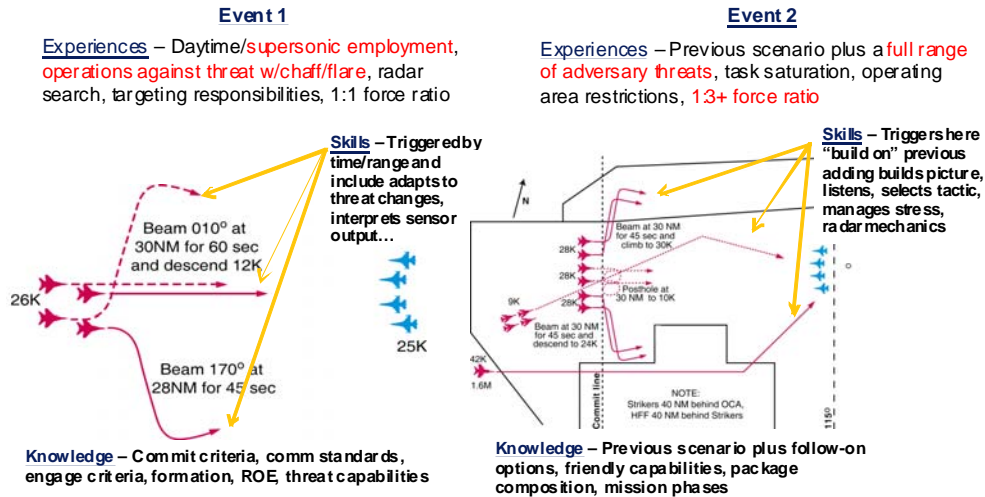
Event 1

Experiences – Daytime/supersonic employment, operations against threat w/chaff/flare, radar search, targeting responsibilities, 1:1 force ratio

Skills – Triggered by time/range and include adapts to threat changes, interprets sensor output…

Beam 010° at 30NM for 60 sec and descend 12K

26K

25K

Beam 170° at 28NM for 45 sec

Knowledge – Commit criteria, comm standards, engage criteria, formation, ROE, threat capabilities

Event 2

Experiences – Previous scenario plus a full range of adversary threats, task saturation, operating area restrictions, 1:3+ force ratio

Skills – Triggers here "build on" previous adding builds picture, listens, selects tactic, manages stress, radar mechanics

N

Beam at 30 NM for 45 sec and climb to 30K

28K

28K

28K

28K

9K

Posthole at 30 NM to 10K

Beam at 30 NM for 45 sec and descend to 24K

42K

1.6M

Commit line

NOTE: Strikers 40 NM behind OCA, HFF 40 NM behind Strikers

1150

Knowledge – Previous scenario plus follow-on options, friendly capabilities, package composition, mission phases